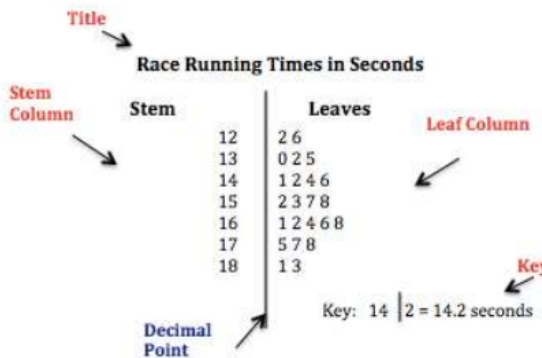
Title

Race Running Times in Seconds

Stem Column

| Stem | Leaves |
|---|---|
| 12 | 2 6 |
| 13 | 0 2 5 |
| 14 | 1 2 4 6 |
| 15 | 2 3 7 8 |
| 16 | 1 2 4 6 8 |
| 17 | 5 7 8 |
| 18 | 1 3 |

Leaf Column

Key

Key: 14 | 2 = 14.2 seconds

Decimal Point